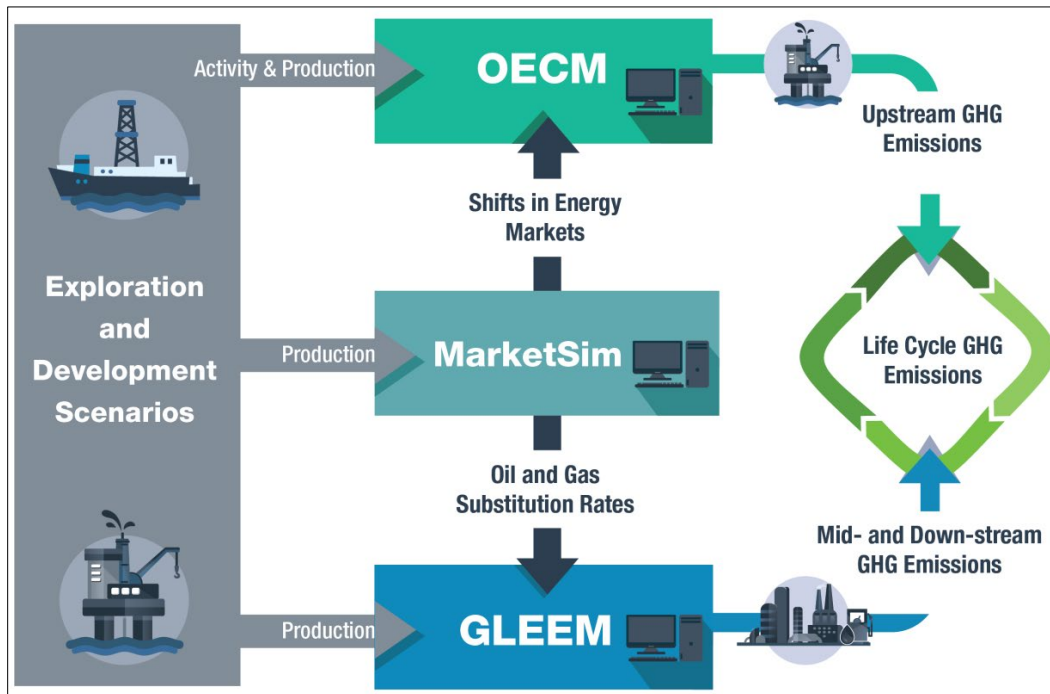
Exploration and Development Scenarios

Activity & Production

OECM

Upstream GHG Emissions

Shifts in Energy Markets

Production

MarketSim

Life Cycle GHG Emissions

Oil and Gas Substitution Rates

Mid- and Down-stream GHG Emissions

Production

GLEEM